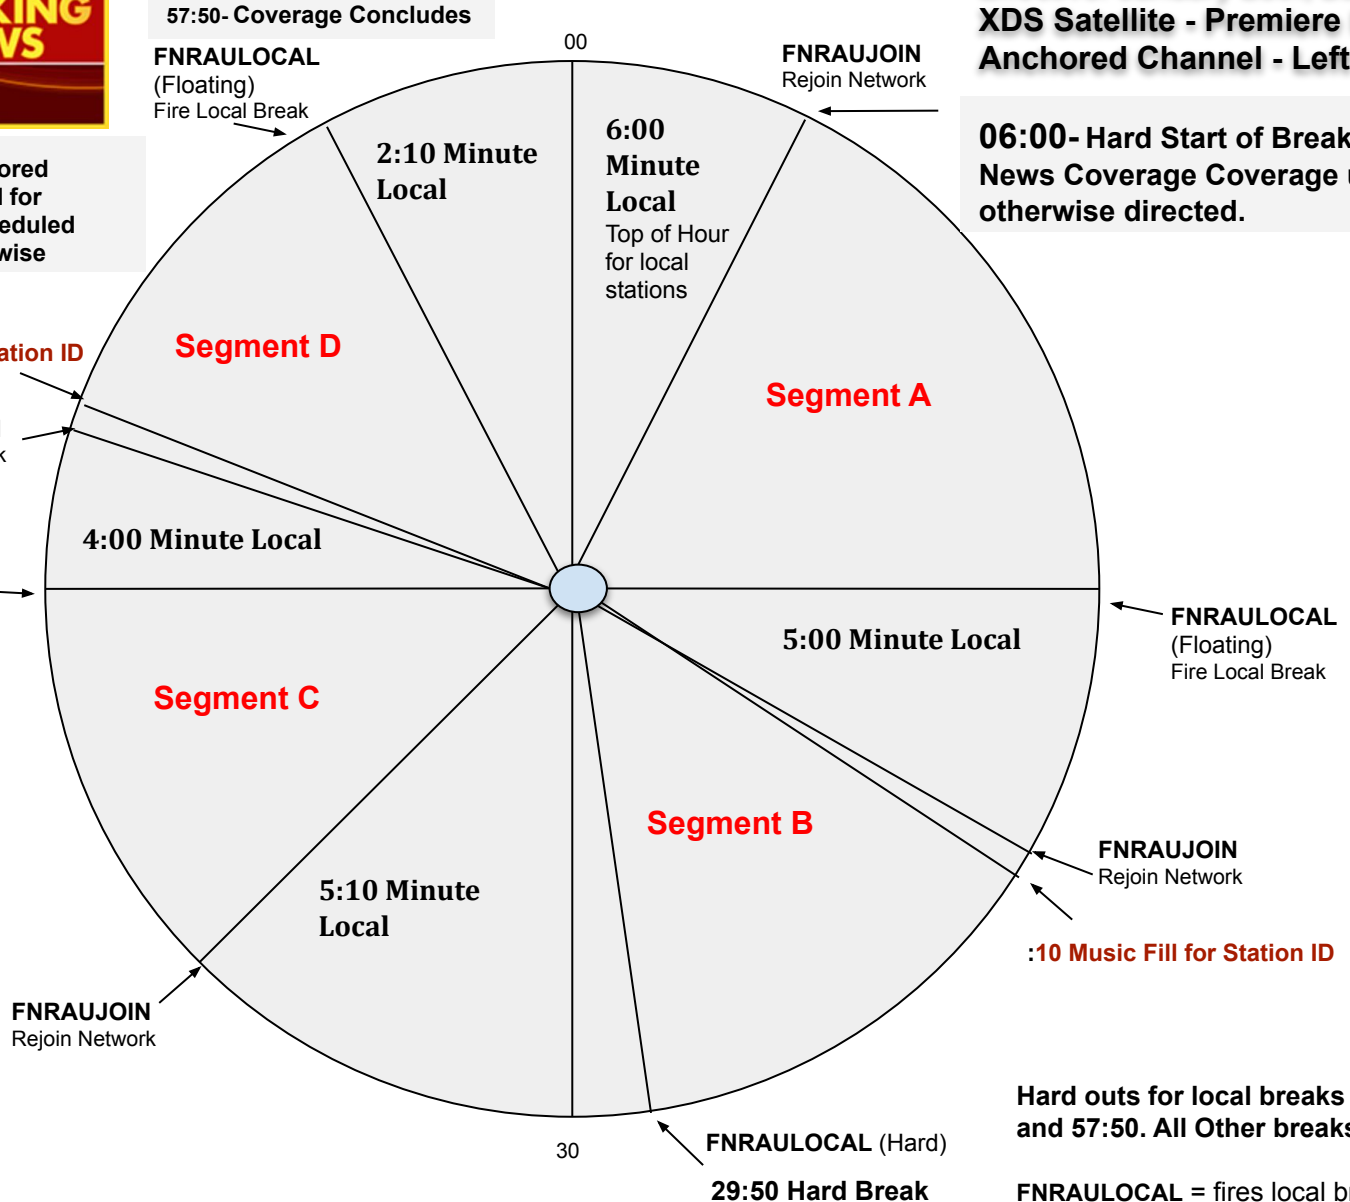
KING
VS

57:50- Coverage Concludes

FNRAULOCAL
(Floating)
Fire Local Break

ored
l for
eduled
wise

ation ID

00

FNRAUJOIN
Rejoin Network

XDS Satellite - Premiere
Anchored Channel - Left

06:00- Hard Start of Break
News Coverage Coverage
otherwise directed.

2:10 Minute Local

6:00 Minute Local
Top of Hour for local stations

Segment D

Segment A

4:00 Minute Local

5:00 Minute Local

FNRAULOCAL
(Floating)
Fire Local Break

Segment C

Segment B

FNRAUJOIN
Rejoin Network

:10 Music Fill for Station ID

5:10 Minute Local

FNRAUJOIN
Rejoin Network

Hard outs for local breaks
and 57:50. All Other breaks

30

FNRAULOCAL (Hard)

29:50 Hard Break

FNRAULOCAL = fires local b